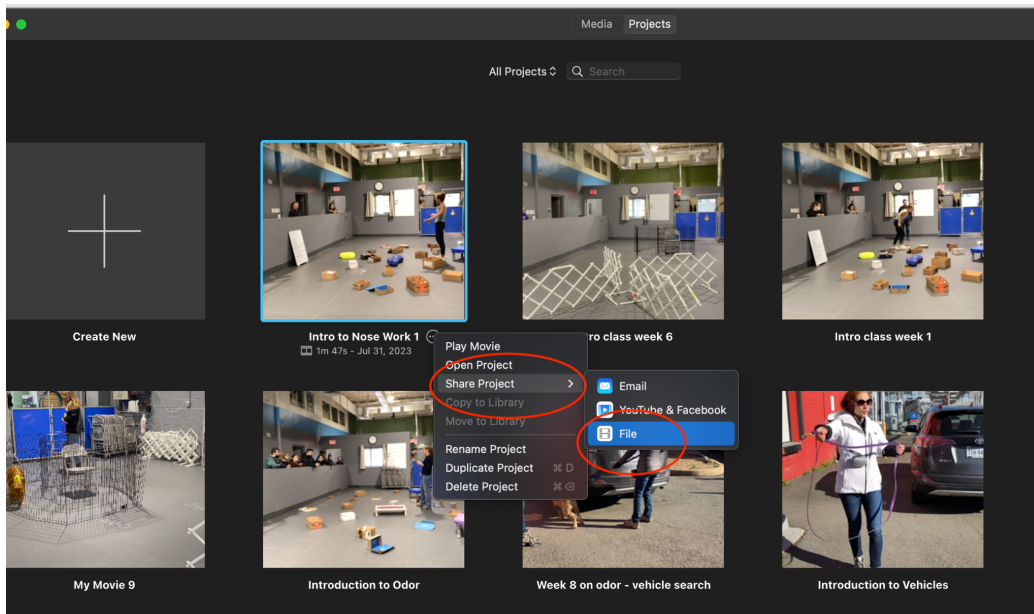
Media Projects

All Projects ◇ Search

Create New

Intro to Nose Work 1

1m 47s - Jul 31, 2023

ro class week 6

Intro class week 1

Play Movie
Open Project
Share Project
Copy to Library
Move to Library
Rename Project
Duplicate Project ⌘ D
Delete Project ⌘ ⌫

Email
YouTube & Facebook
File

My Movie 9

Introduction to Odor

Week 8 on odor - vehicle search

Introduction to Vehicles